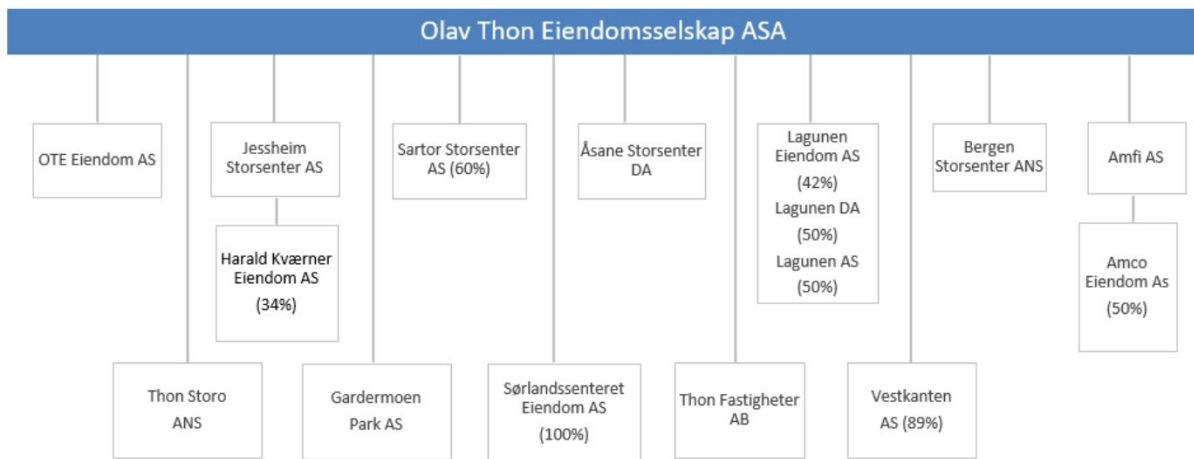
Olav Thon Eiendomsselskap ASA

OTE Eiendom AS

Jessheim Storsenter AS

Harald Kværner Eiendom AS (34%)

Sartor Storsenter AS (60%)

Åsane Storsenter DA

Lagunen Eiendom AS (42%) Lagunen DA (50%) Lagunen AS (50%)

Bergen Storsenter ANS

Amfi AS

Amco Eiendom As (50%)

Thon Storo ANS

Gardermoen Park AS

Sørlandssenteret Eiendom AS (100%)

Thon Fastigheter AB

Vestkanten AS (89%)